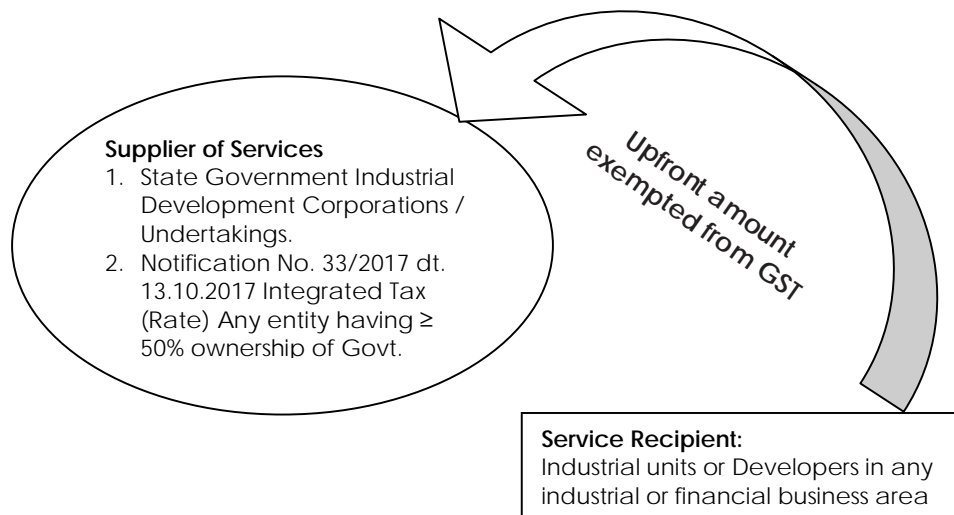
Supplier of Services

1. State Government Industrial Development Corporations / Undertakings.
2. Notification No. 33/2017 dt. 13.10.2017 Integrated Tax (Rate) Any entity having ≥ 50% ownership of Govt.

Upfront amount exempted from GST

Service Recipient:
Industrial units or Developers in any industrial or financial business area